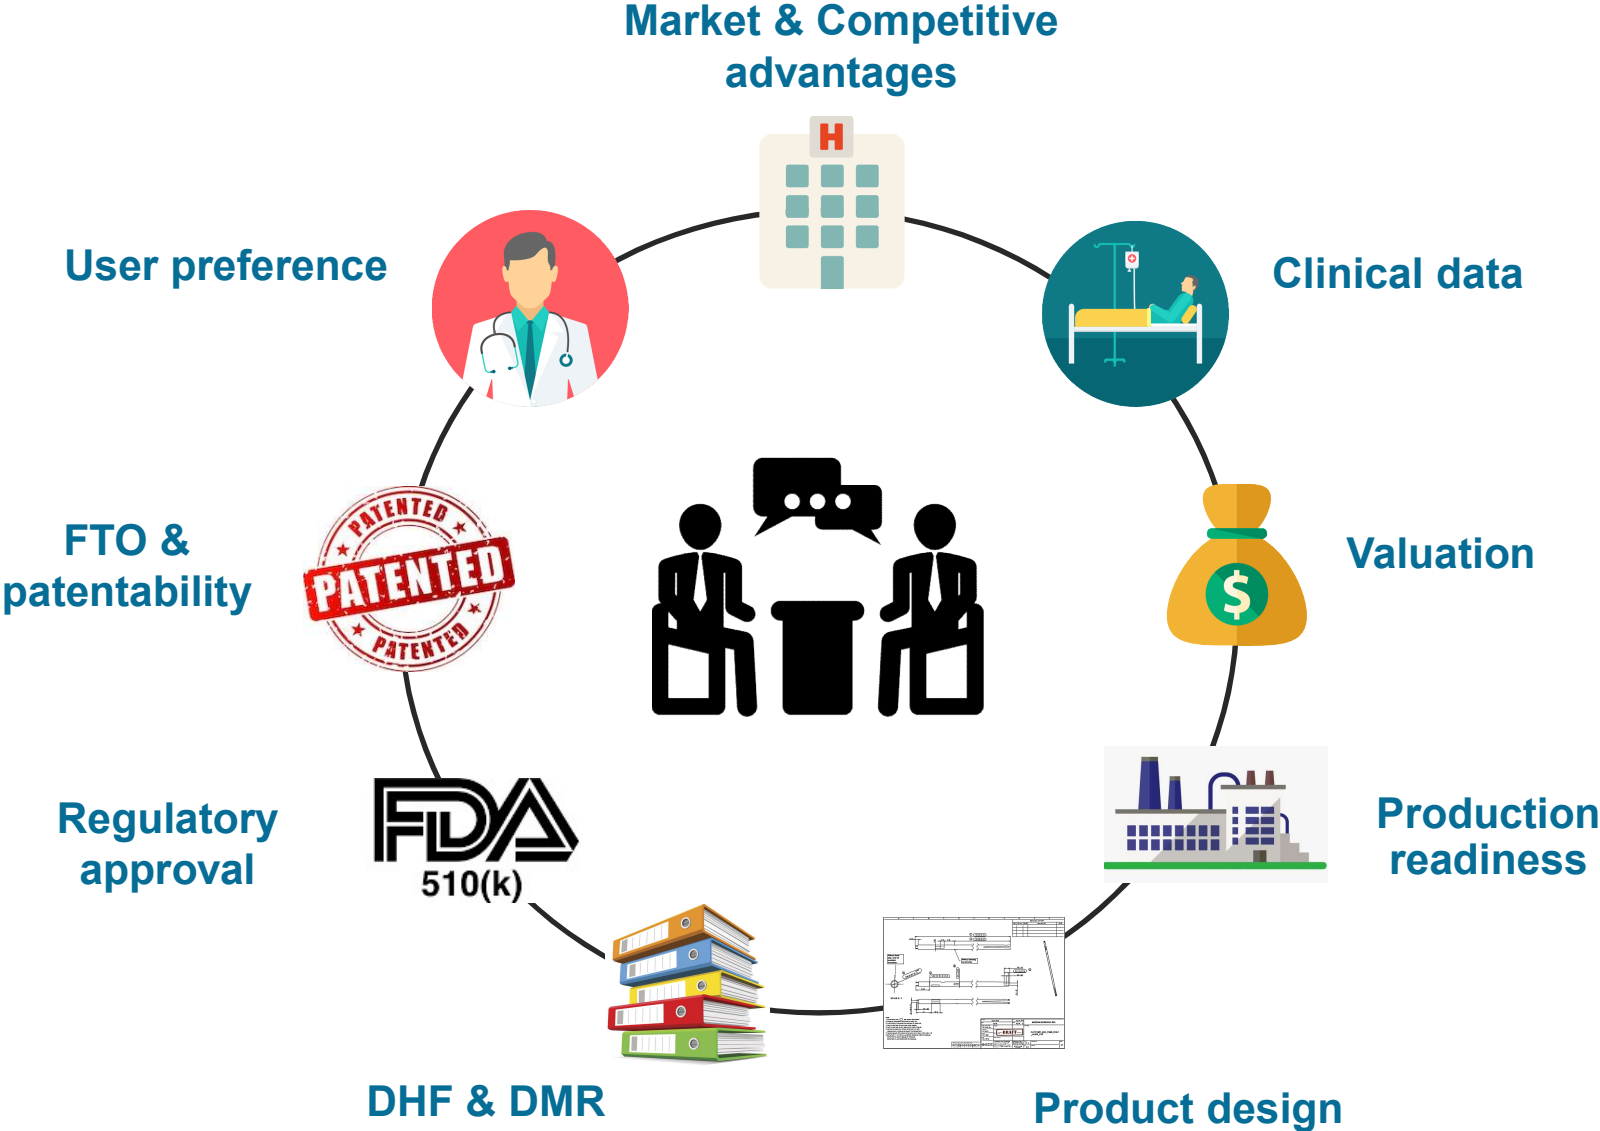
Market & Competitive advantages

H

User preference

Clinical data

PATENTED
PATENTED
PATENTED

FTO & patentability

Valuation

$

Regulatory approval

FDA
510(k)

Production readiness

DHF & DMR

Product design